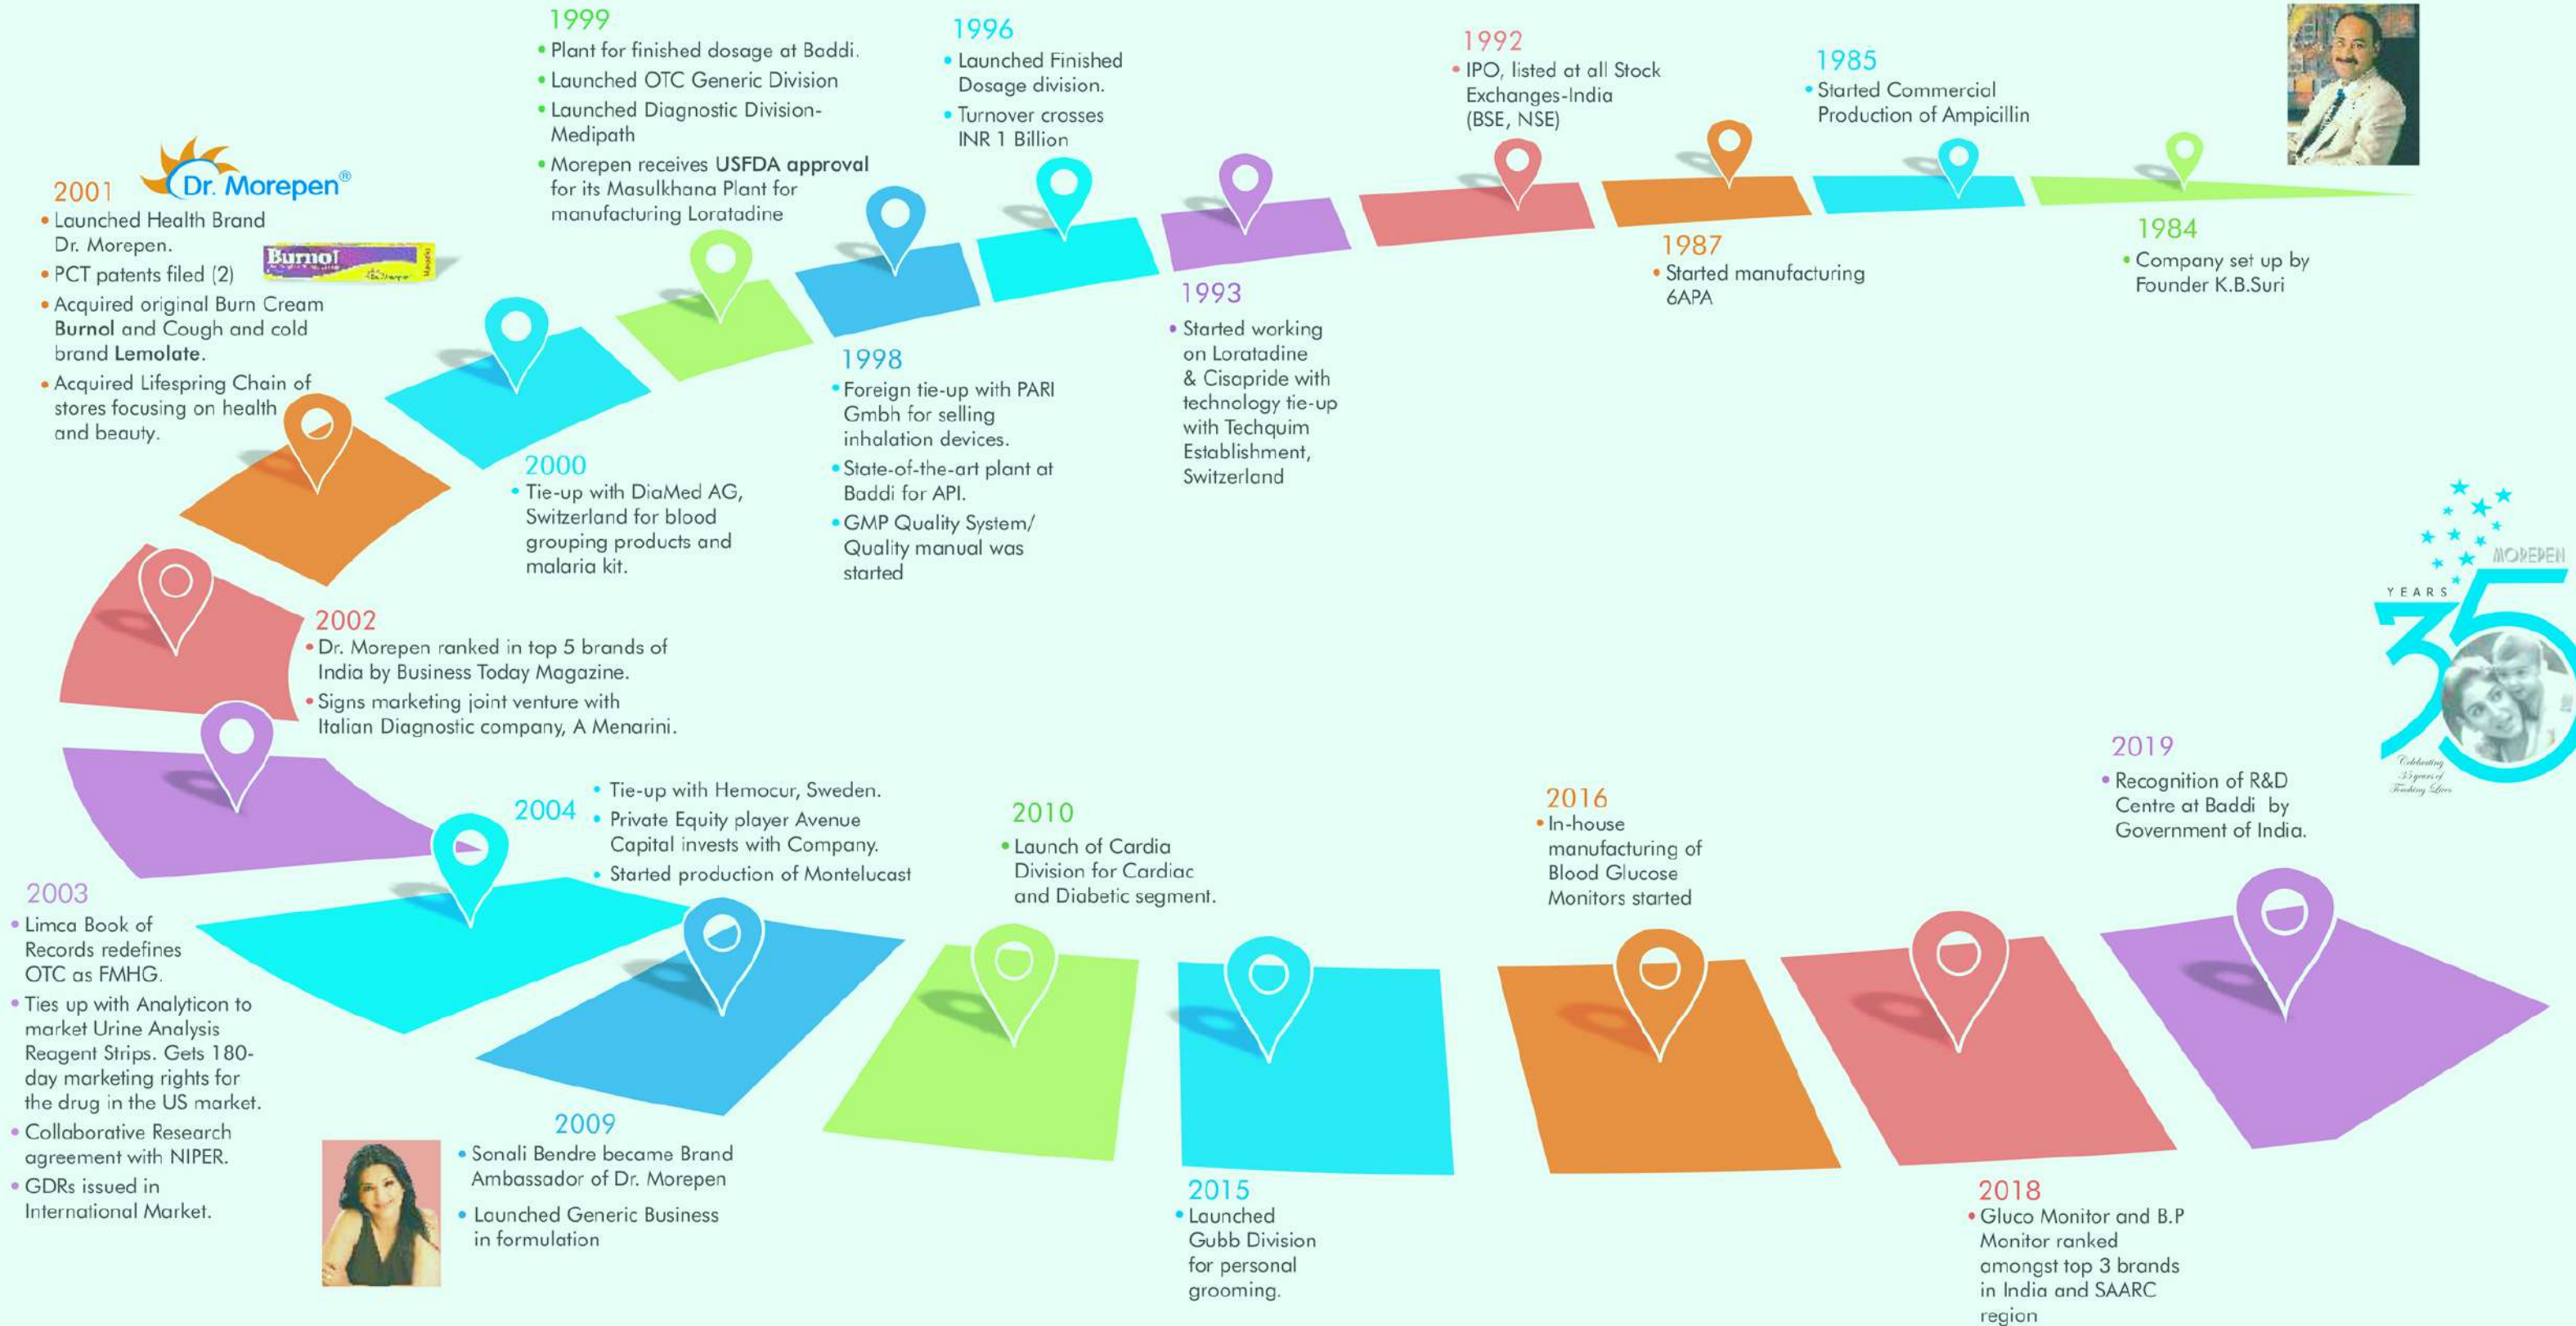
1984
• Company set up by Founder K.B.Suri

1985
• Started Commercial Production of Ampicillin

1987
• Started manufacturing 6APA

1992
• IPO, listed at all Stock Exchanges-India (BSE, NSE)

1993
• Started working on Loratadine & Cisapride with technology tie-up with Techquim Establishment, Switzerland

1996
• Launched Finished Dosage division.
• Turnover crosses INR 1 Billion

1998
• Foreign tie-up with PARI Gmbh for selling inhalation devices.
• State-of-the-art plant at Baddi for API.
• GMP Quality System/ Quality manual was started

1999
• Plant for finished dosage at Baddi.
• Launched OTC Generic Division
• Launched Diagnostic Division- Medipath
• Morepen receives USFDA approval for its Masulkhana Plant for manufacturing Loratadine

2000
• Tie-up with DiaMed AG, Switzerland for blood grouping products and malaria kit.

2001
Dr. Morepen®
• Launched Health Brand Dr. Morepen.
• PCT patents filed (2)
• Acquired original Burn Cream Burnol and Cough and cold brand Lemolate.
• Acquired Lifespring Chain of stores focusing on health and beauty.

Burnol

2002
• Dr. Morepen ranked in top 5 brands of India by Business Today Magazine.
• Signs marketing joint venture with Italian Diagnostic company, A Menarini.

2003
• Limca Book of Records redefines OTC as FMHG.
• Ties up with Analyticon to market Urine Analysis Reagent Strips. Gets 180-day marketing rights for the drug in the US market.
• Collaborative Research agreement with NIPER.
• GDRs issued in International Market.

2004
• Tie-up with Hemocur, Sweden.
• Private Equity player Avenue Capital invests with Company.
• Started production of Montelucast

2009
• Sonali Bendre became Brand Ambassador of Dr. Morepen
• Launched Generic Business in formulation

2010
• Launch of Cardia Division for Cardiac and Diabetic segment.

2015
• Launched Gubb Division for personal grooming.

2016
• In-house manufacturing of Blood Glucose Monitors started

2018
• Gluco Monitor and B.P Monitor ranked amongst top 3 brands in India and SAARC region

2019
• Recognition of R&D Centre at Baddi by Government of India.

MOREPEN
YEARS
35
Celebrating 35 years of Touching Lives